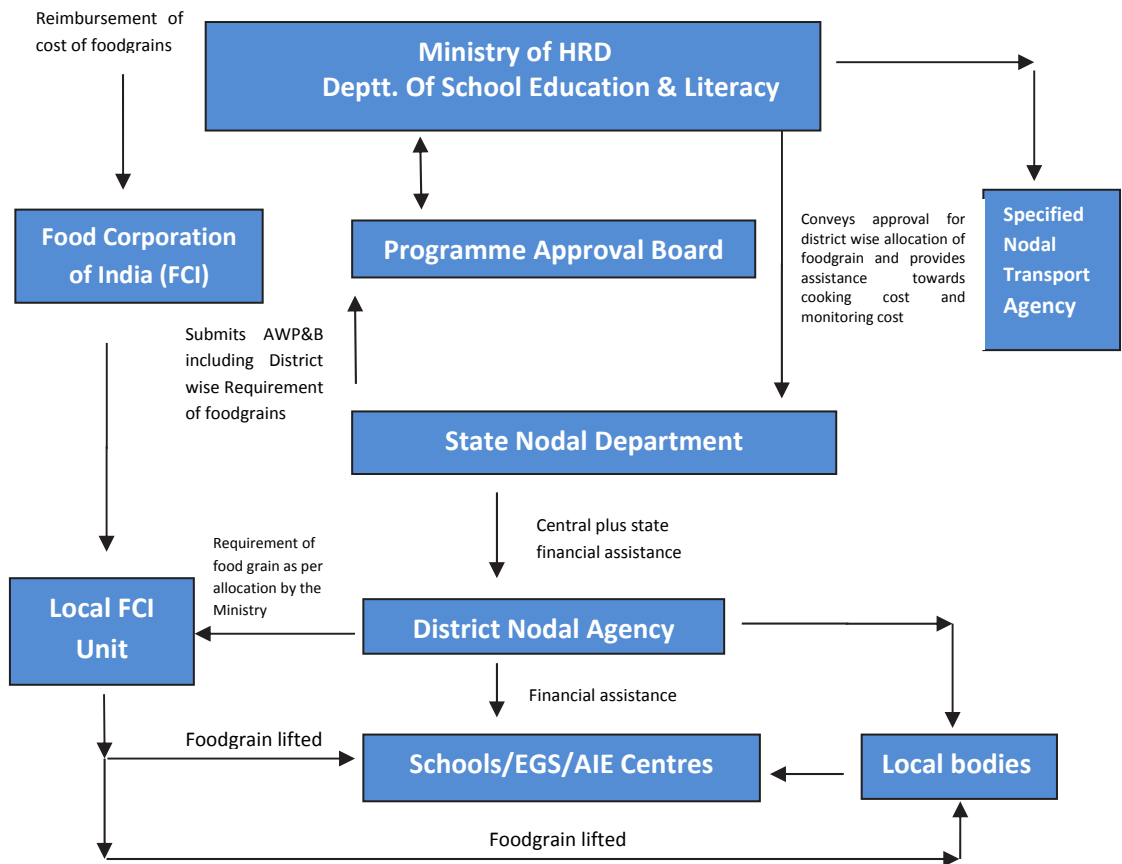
Reimbursement of cost of foodgrains

Ministry of HRD
Deptt. Of School Education & Literacy

Food Corporation of India (FCI)

Programme Approval Board

Conveys approval for district wise allocation of foodgrain and provides assistance towards cooking cost and monitoring cost

Specified Nodal Transport Agency

Submits AWP&B including District wise Requirement of foodgrains

State Nodal Department

Central plus state financial assistance

Requirement of food grain as per allocation by the Ministry

Local FCI Unit

District Nodal Agency

Financial assistance

Foodgrain lifted

Schools/EGS/AIE Centres

Local bodies

Foodgrain lifted